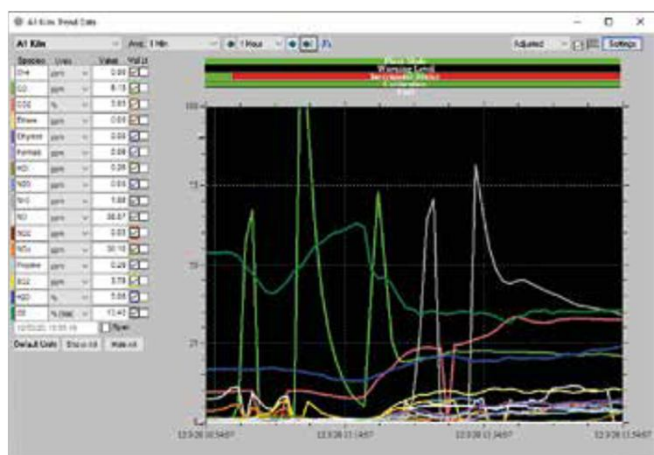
A1 Kiln Trend Data

A1 Kiln | Avg: 1 Min | 1 Hour | Adjusted | Settings

| Species | Units | Value | Visible |
|---|---|---|---|
| CH4 | ppm | 0.00 | |
| O2 | ppm | 8.13 | |
| CO2 | % | 0.65 | |
| Ethane | ppm | 0.00 | |
| Ethylene | ppm | 0.00 | |
| Formald | ppm | 0.08 | |
| NO | ppm | 0.09 | |
| NO2 | ppm | 0.00 | |
| N2O | ppm | 1.68 | |
| NO | ppm | 36.67 | |
| SO2 | ppm | 0.03 | |
| NOx | ppm | 30.10 | |
| Propane | ppm | 0.29 | |
| SO2 | ppm | 3.79 | |
| H2O | % | 5.65 | |
| O2 | % (raw) | 13.42 | |

12/3/2020 13:55:19 | Span

Default Units | Show All | Hide All

Plant Mode
Warning Level
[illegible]
Calibration
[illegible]

100
75
50
25

12/3/20 10:54:07 | 12/3/20 11:54:07 | 12/3/20 12:54:07 | 12/3/20 13:54:07